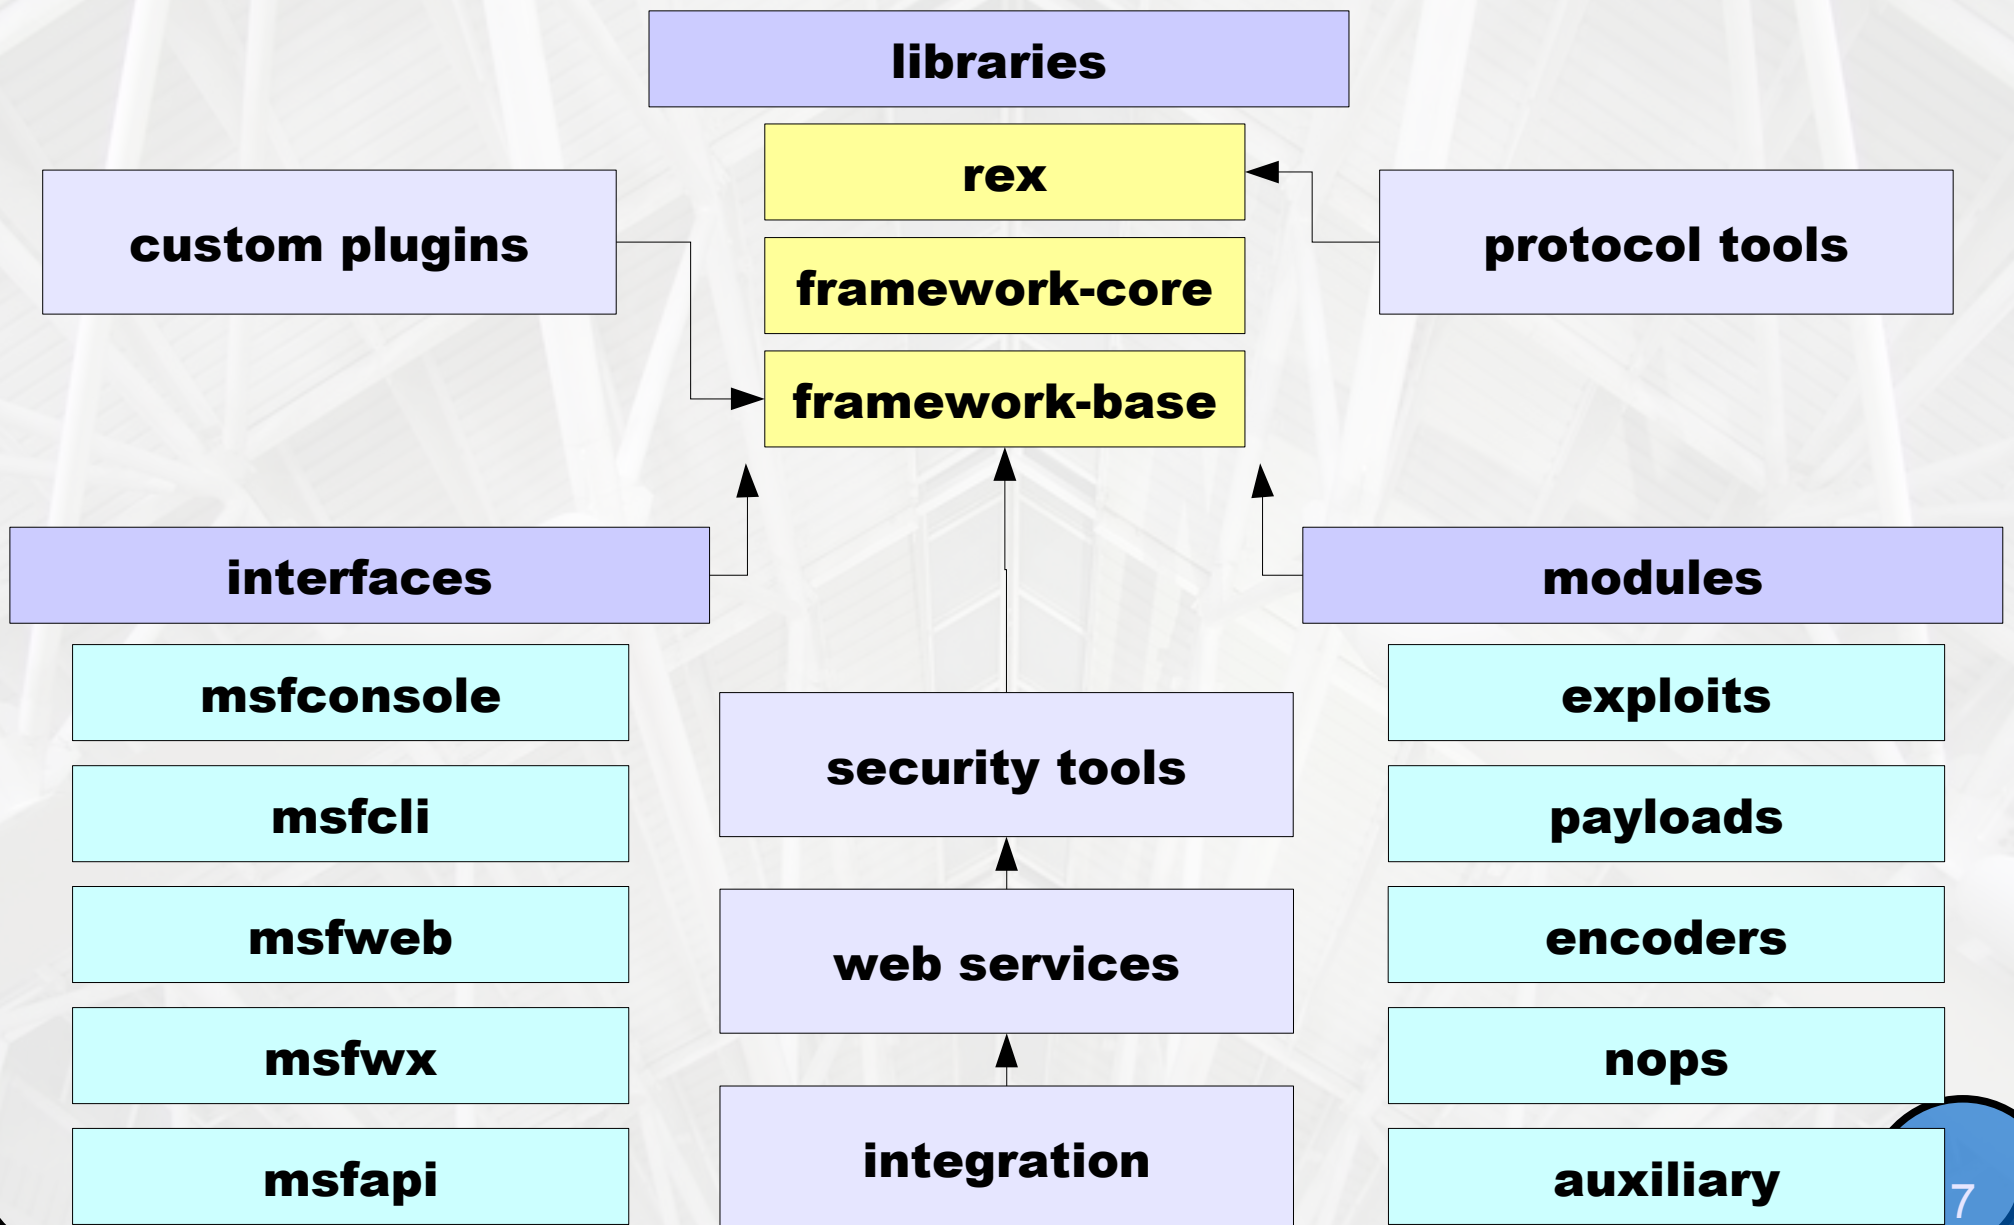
libraries

rex

framework-core

framework-base

custom plugins

protocol tools

interfaces

msfconsole

msfcli

msfweb

msfwx

msfapi

security tools

web services

integration

modules

exploits

payloads

encoders

nops

auxiliary

7